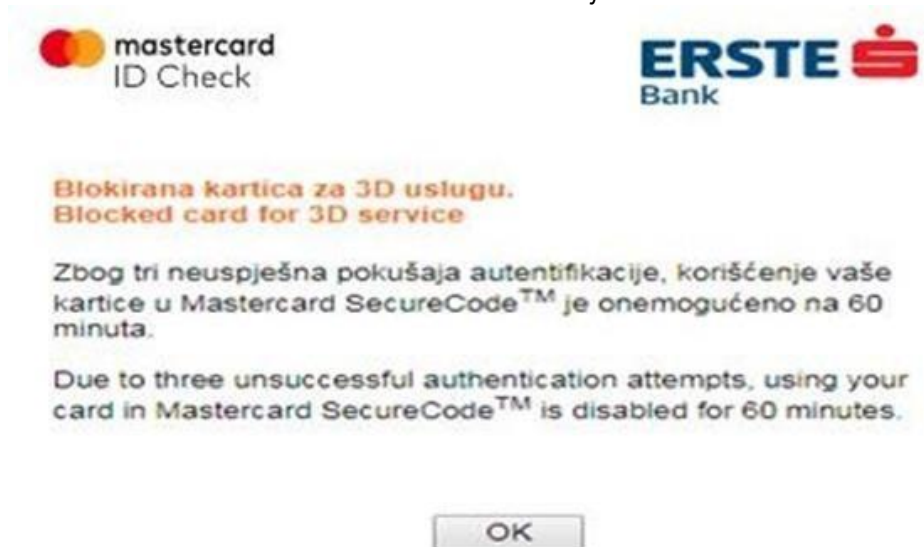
mastercard
ID Check

ERSTE
Bank

Blokirana kartica za 3D uslugu.
Blocked card for 3D service

Zbog tri neuspješna pokušaja autentifikacije, korišćenje vaše kartice u Mastercard SecureCode$^{TM}$ je onemogućeno na 60 minuta.

Due to three unsuccessful authentication attempts, using your card in Mastercard SecureCode$^{TM}$ is disabled for 60 minutes.

OK